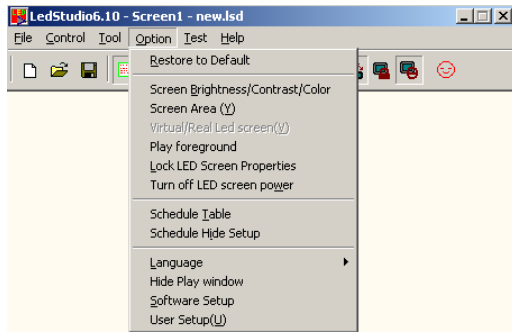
LedStudio6.10 - Screen1 - new.lsd

File Control Tool Option Test Help

Restore to Default

Screen Brightness/Contrast/Color
Screen Area (Y)
Virtual/Real Led screen(V)
Play foreground
Lock LED Screen Properties
Turn off LED screen power

Schedule Table
Schedule Hide Setup

Language
Hide Play window
Software Setup
User Setup(U)